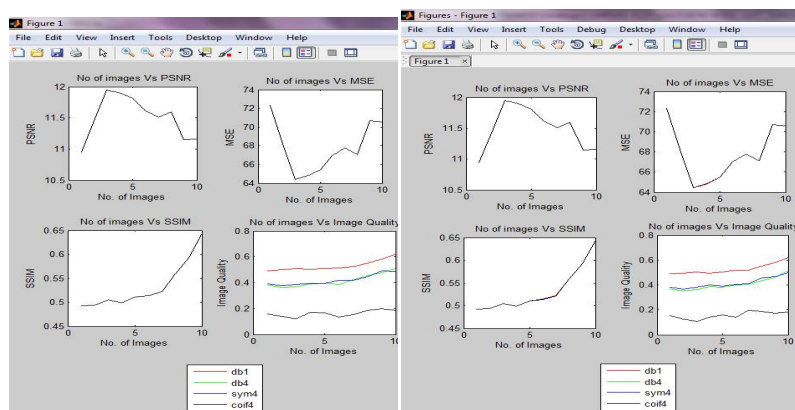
Figure 1
File Edit View Insert Tools Desktop Window Help

No of images Vs PSNR
12
11.5
11
10.5
0 5 10
PSNR
No. of Images

No of images Vs MSE
74
72
70
68
66
64
0 5 10
MSE
No. of Images

No of images Vs SSIM
0.65
0.6
0.55
0.5
0.45
0 5 10
SSIM
No. of Images

No of images Vs Image Quality
0.8
0.6
0.4
0.2
0
0 5 10
Image Quality
No. of Images

db1
db4
sym4
coif4

Figures - Figure 1
File Edit View Insert Tools Debug Desktop Window Help
Figure 1 ×

No of images Vs PSNR
12
11.5
11
10.5
0 5 10
PSNR
No. of Images

No of images Vs MSE
74
72
70
68
66
64
0 5 10
MSE
No. of Images

No of images Vs SSIM
0.65
0.6
0.55
0.5
0.45
0 5 10
SSIM
No. of Images

No of images Vs Image Quality
0.8
0.6
0.4
0.2
0
0 5 10
Image Quality
No. of Images

db1
db4
sym4
coif4